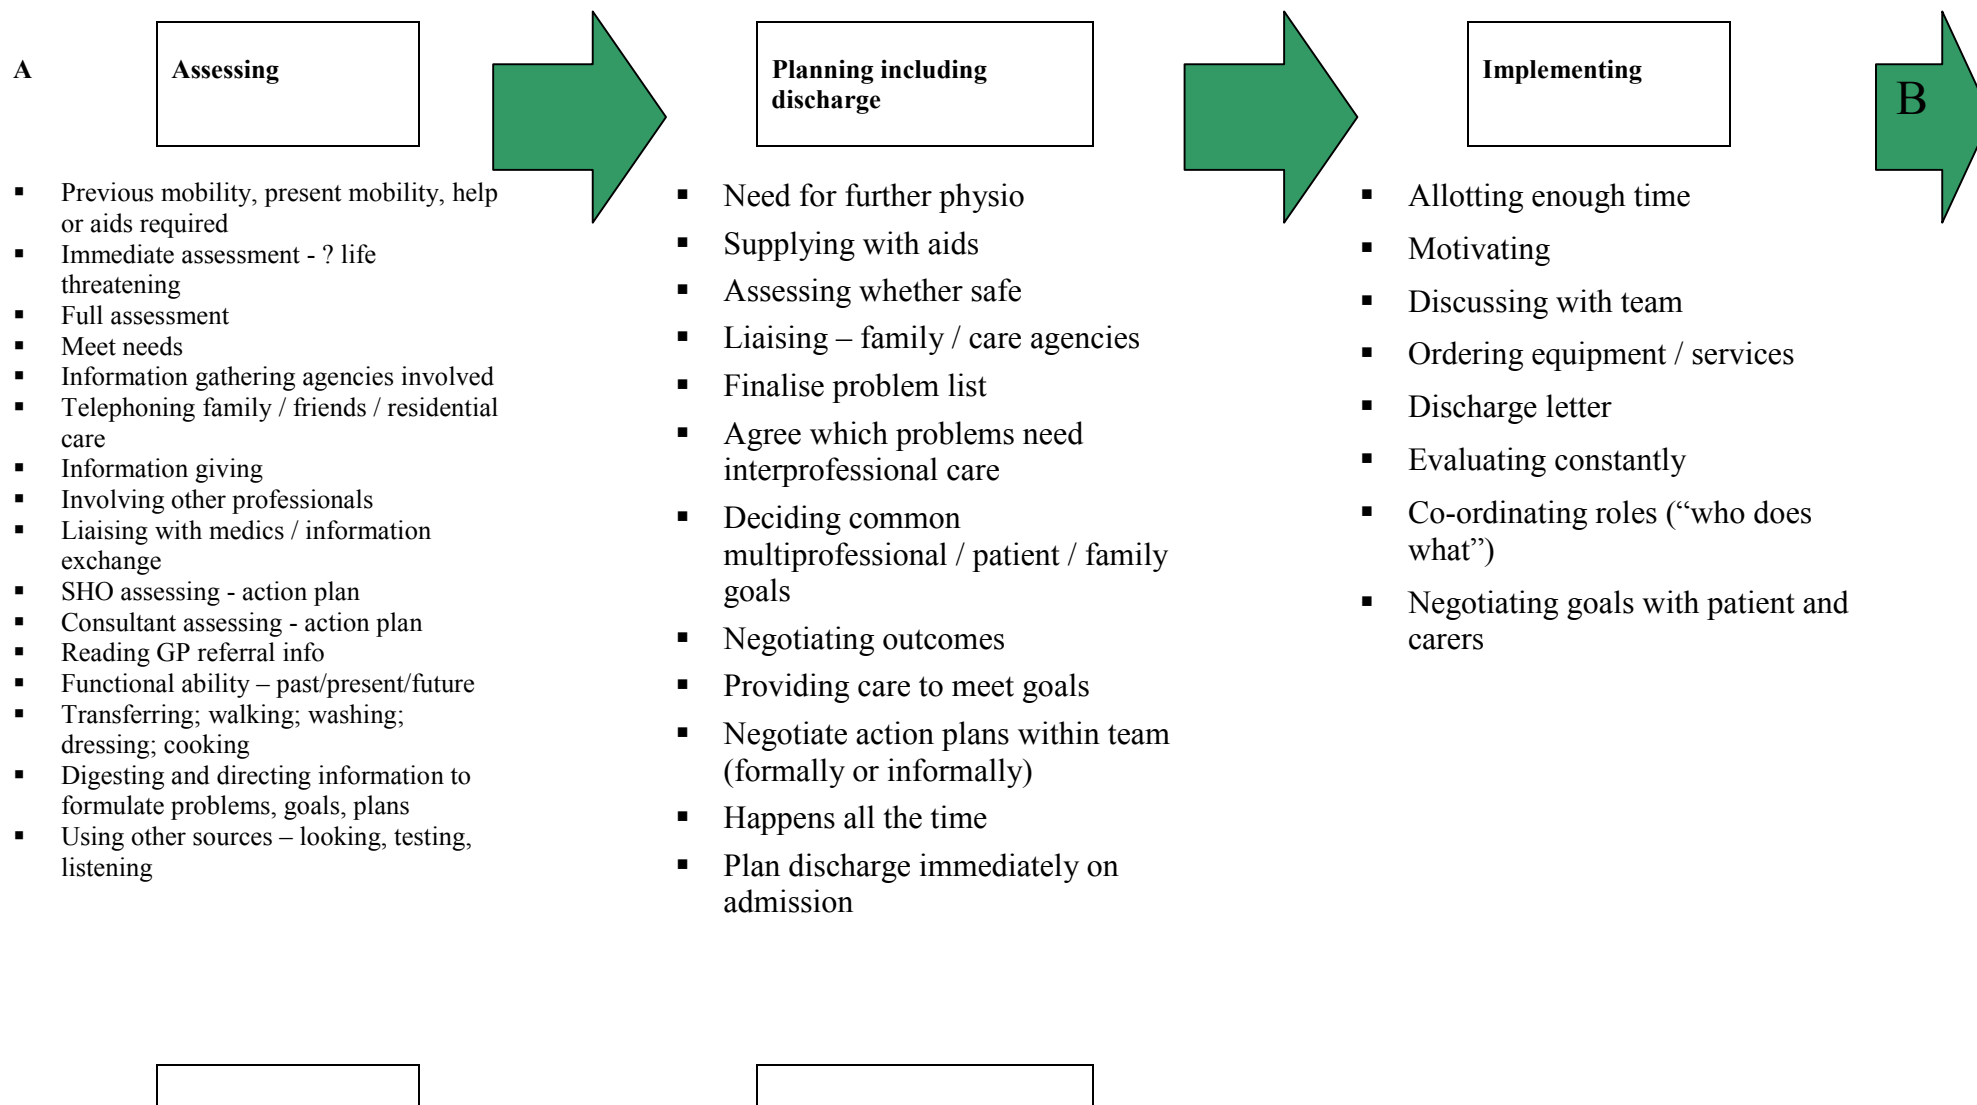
A

Assessing

Planning including discharge

Implementing

B

- Previous mobility, present mobility, help or aids required
- Immediate assessment - ? life threatening
- Full assessment
- Meet needs
- Information gathering agencies involved
- Telephoning family / friends / residential care
- Information giving
- Involving other professionals
- Liaising with medics / information exchange
- SHO assessing - action plan
- Consultant assessing - action plan
- Reading GP referral info
- Functional ability – past/present/future
- Transferring; walking; washing; dressing; cooking
- Digesting and directing information to formulate problems, goals, plans
- Using other sources – looking, testing, listening

- Need for further physio
- Supplying with aids
- Assessing whether safe
- Liaising – family / care agencies
- Finalise problem list
- Agree which problems need interprofessional care
- Deciding common multiprofessional / patient / family goals
- Negotiating outcomes
- Providing care to meet goals
- Negotiate action plans within team (formally or informally)
- Happens all the time
- Plan discharge immediately on admission

- Allotting enough time
- Motivating
- Discussing with team
- Ordering equipment / services
- Discharge letter
- Evaluating constantly
- Co-ordinating roles (“who does what”)
- Negotiating goals with patient and carers